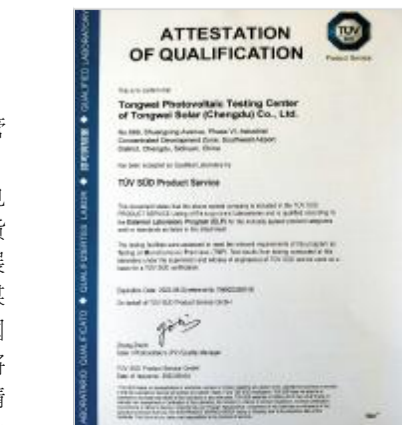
ATTESTATION OF QUALIFICATION

TÜV SÜD

Product Service

Tongwei Photovoltaic Testing Center of Tongwei Solar (Chengdu) Co., Ltd.

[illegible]

TÜV SÜD Product Service

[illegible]

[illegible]

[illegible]

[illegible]

LABORATORY ◆ QUALIFIED LABORATORY ◆ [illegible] ◆ QUALIFIED LABORATORY